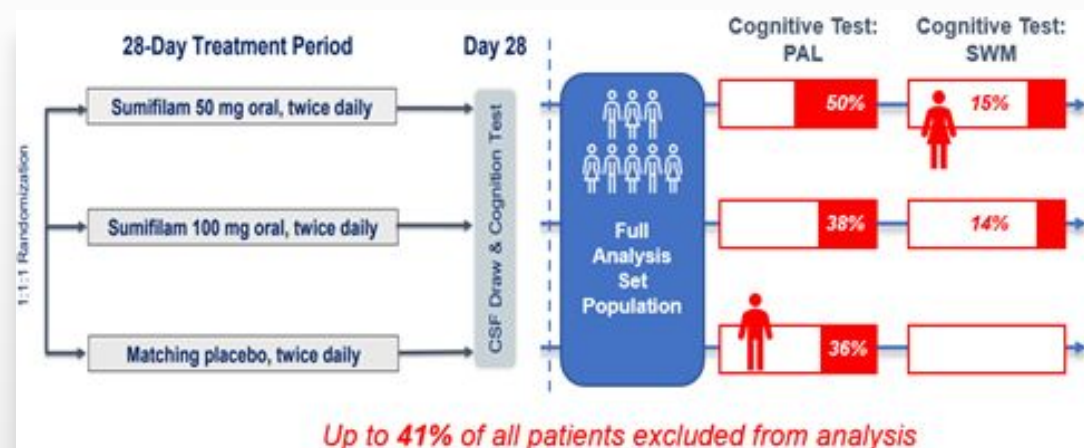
28-Day Treatment Period

Day 28

Cognitive Test: PAL

Cognitive Test: SWM

1:1:1 Randomization

Sumifilam 50 mg oral, twice daily

Sumifilam 100 mg oral, twice daily

Matching placebo, twice daily

CSF Draw & Cognition Test

Full Analysis Set Population

50%

15%

38%

14%

36%

Up to **41%** of all patients excluded from analysis